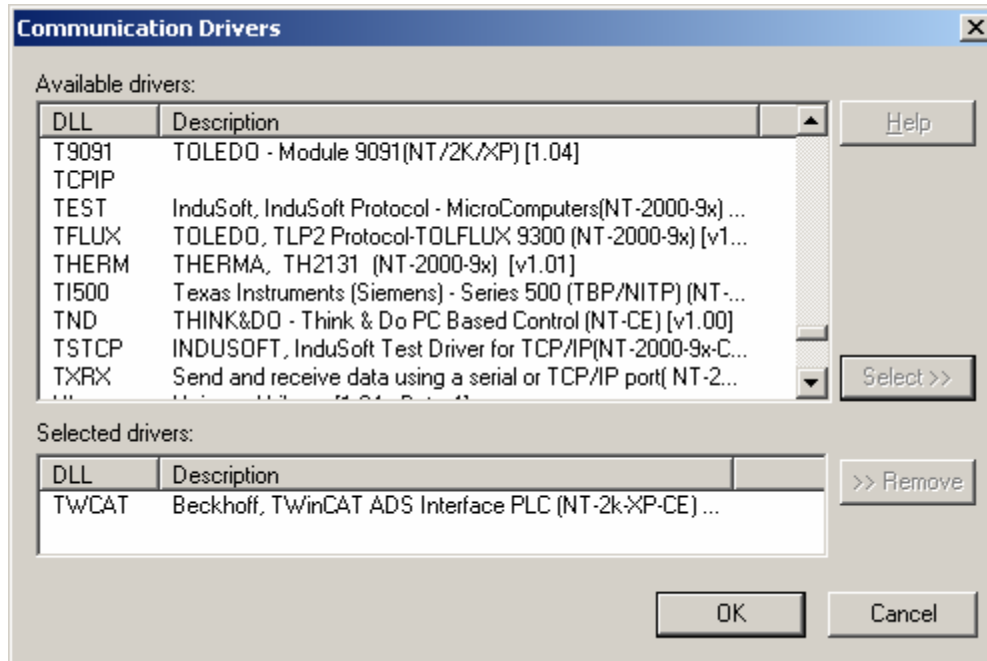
Communication Drivers

Available drivers:

| DLL | Description |
|---|---|
| T9091 | TOLEDO - Module 9091(NT/2K/XP) [1.04] |
| TCPIP | |
| TEST | InduSoft, InduSoft Protocol - MicroComputers(NT-2000-9x) ... |
| TFLUX | TOLEDO, TLP2 Protocol-TOLFLUX 9300 (NT-2000-9x) [v1... |
| THERM | THERMA, TH2131 (NT-2000-9x) [v1.01] |
| TI500 | Texas Instruments (Siemens) - Series 500 (TBP/NITP) (NT-... |
| TND | THINK&DO - Think & Do PC Based Control (NT-CE) [v1.00] |
| TSTCP | INDUSOFT, InduSoft Test Driver for TCP/IP(NT-2000-9x-C... |
| TXRX | Send and receive data using a serial or TCP/IP port( NT-2... |
| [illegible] | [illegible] |

Help

Select >>

Selected drivers:

| DLL | Description |
|---|---|
| TWCAT | Beckhoff, TWinCAT ADS Interface PLC (NT-2k-XP-CE) ... |

>> Remove

OK

Cancel